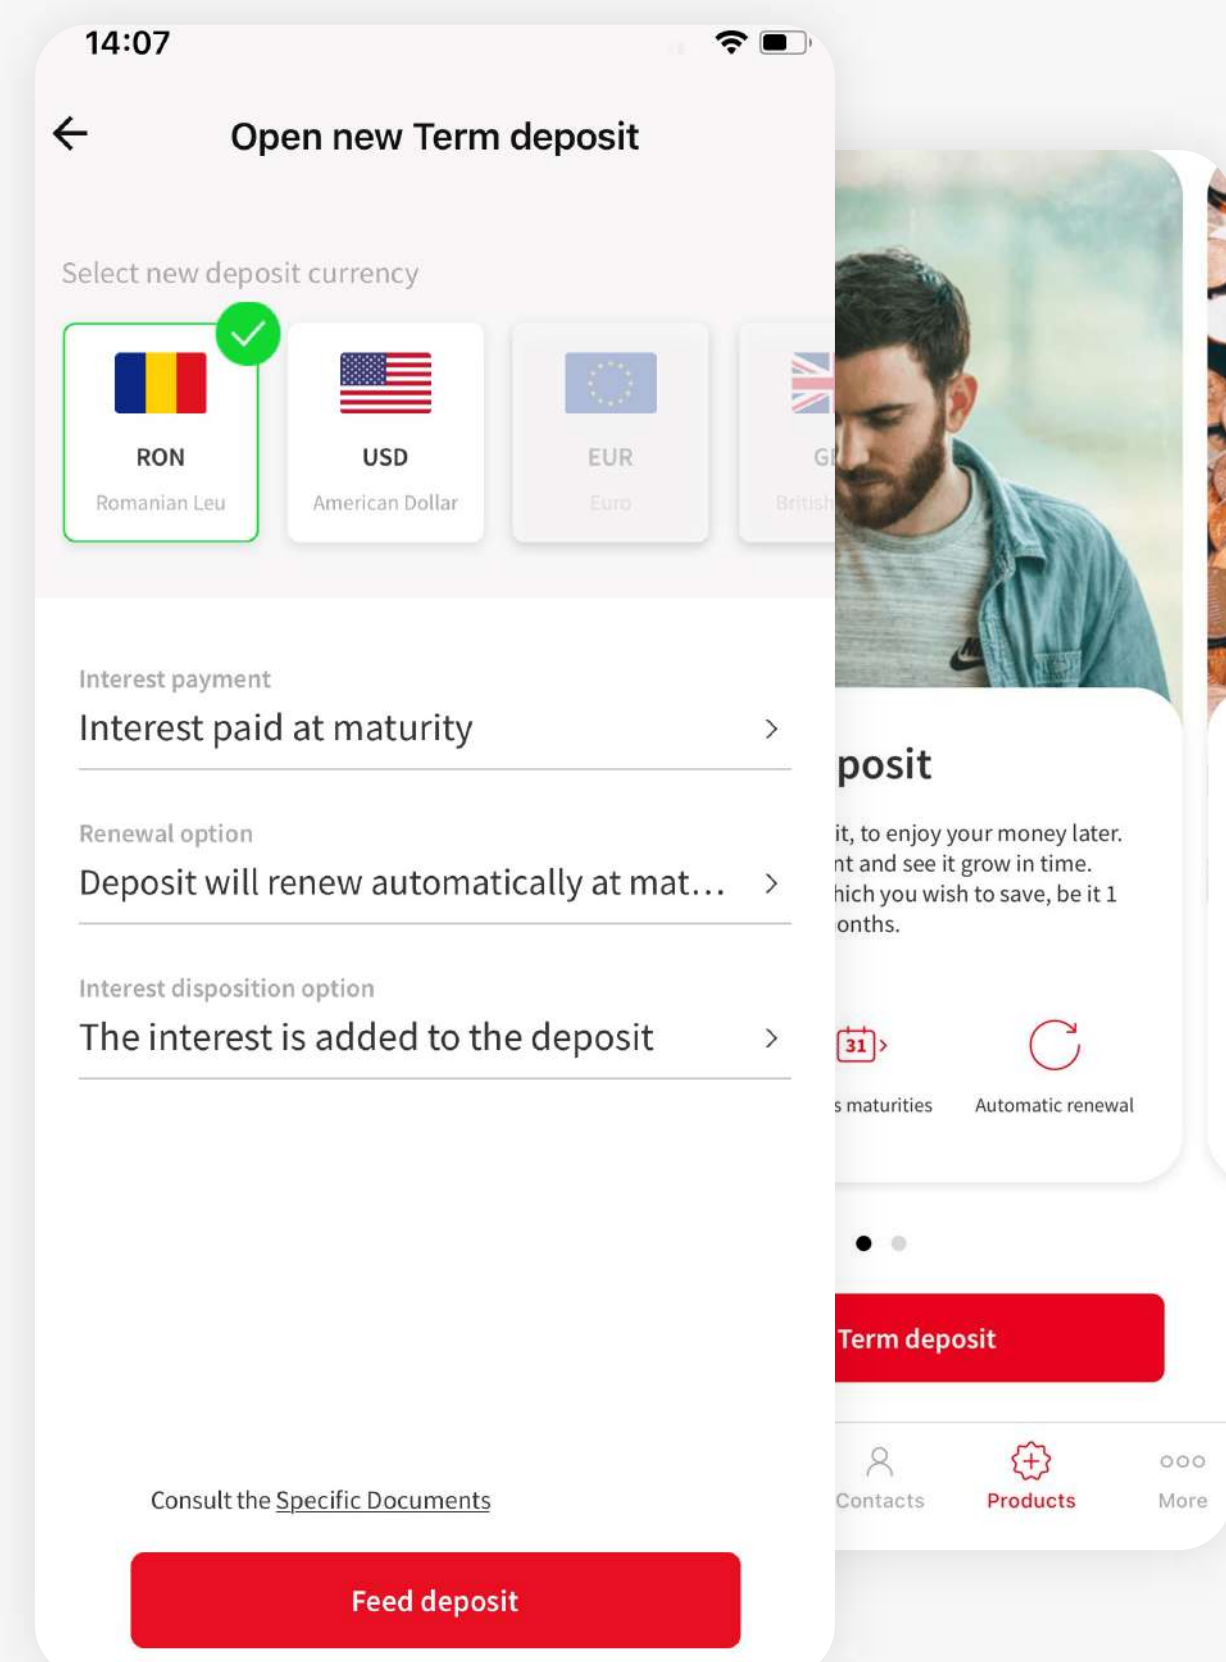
14:07

Open new Term deposit

Select new deposit currency

RON
Romanian Leu

USD
American Dollar

EUR
Euro

G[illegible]
British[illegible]

Interest payment
Interest paid at maturity

Renewal option
Deposit will renew automatically at mat...

Interest disposition option
The interest is added to the deposit

Consult the Specific Documents

Feed deposit

posit

it, to enjoy your money later.
nt and see it grow in time.
hich you wish to save, be it 1
onths.

31

s maturities

Automatic renewal

Term deposit

Contacts

Products

More